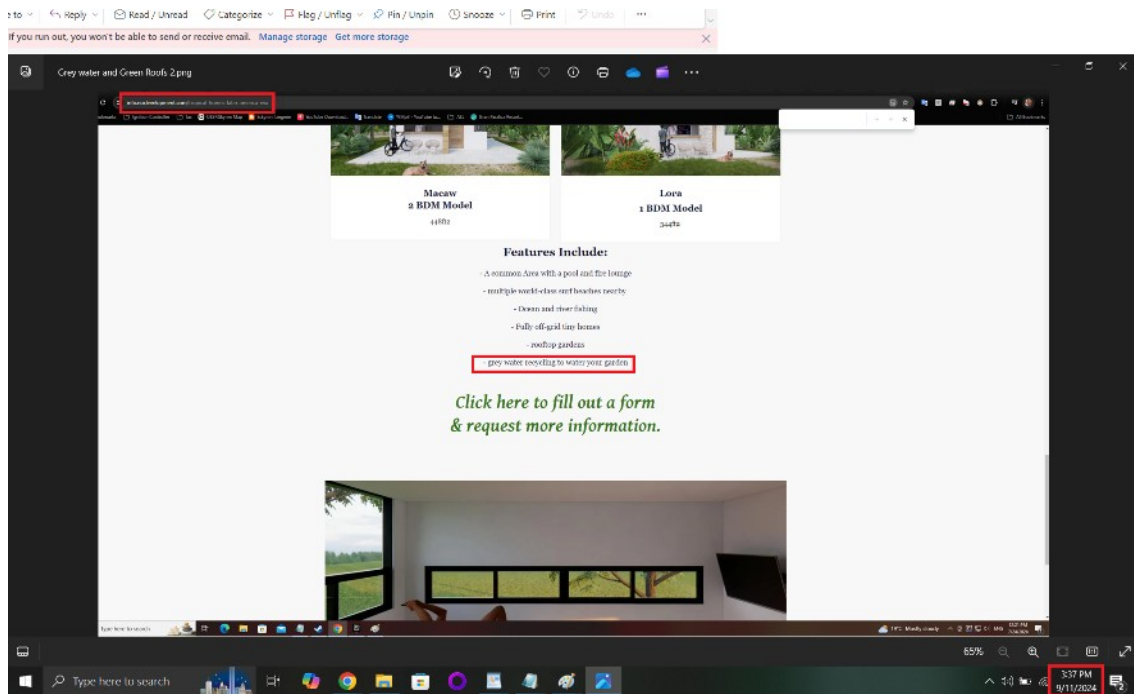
e to Reply Read / Unread Categorize Flag / Unflag Pin / Unpin Snooze Print Undo ···

If you run out, you won't be able to send or receive email. Manage storage Get more storage

Grey water and Green Roofs 2.png

Macaw
2 BDM Model
448ft2

Lora
1 BDM Model
344ft2

Features Include:

- A common Area with a pool and fire lounge

- multiple world-class surf beaches nearby

- Ocean and river fishing

- Fully off-grid tiny homes

- rooftop gardens

- grey water recycling to water your garden

Click here to fill out a form
& request more information.

Type here to search

65%

Type here to search

3:37 PM
9/11/2024